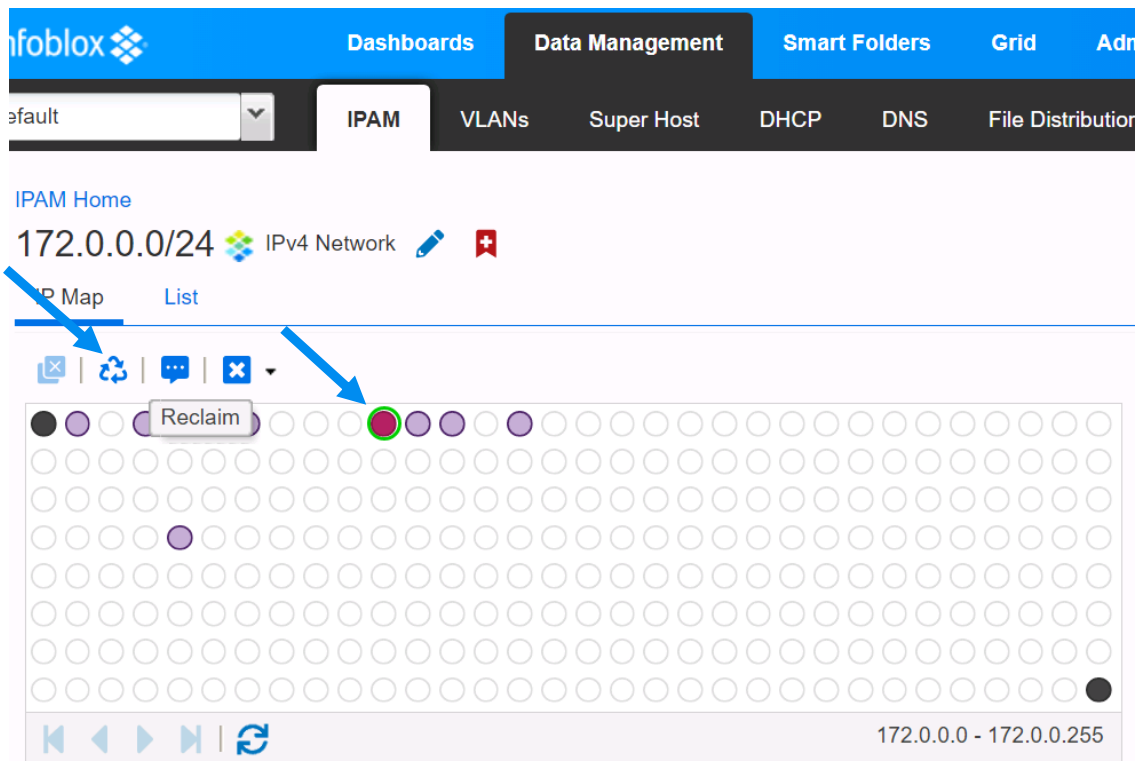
nfoblox

Dashboards | Data Management | Smart Folders | Grid | Adm

efault

IPAM | VLANs | Super Host | DHCP | DNS | File Distribution

IPAM Home

172.0.0.0/24 IPv4 Network

P Map | List

Reclaim

172.0.0.0 - 172.0.0.255